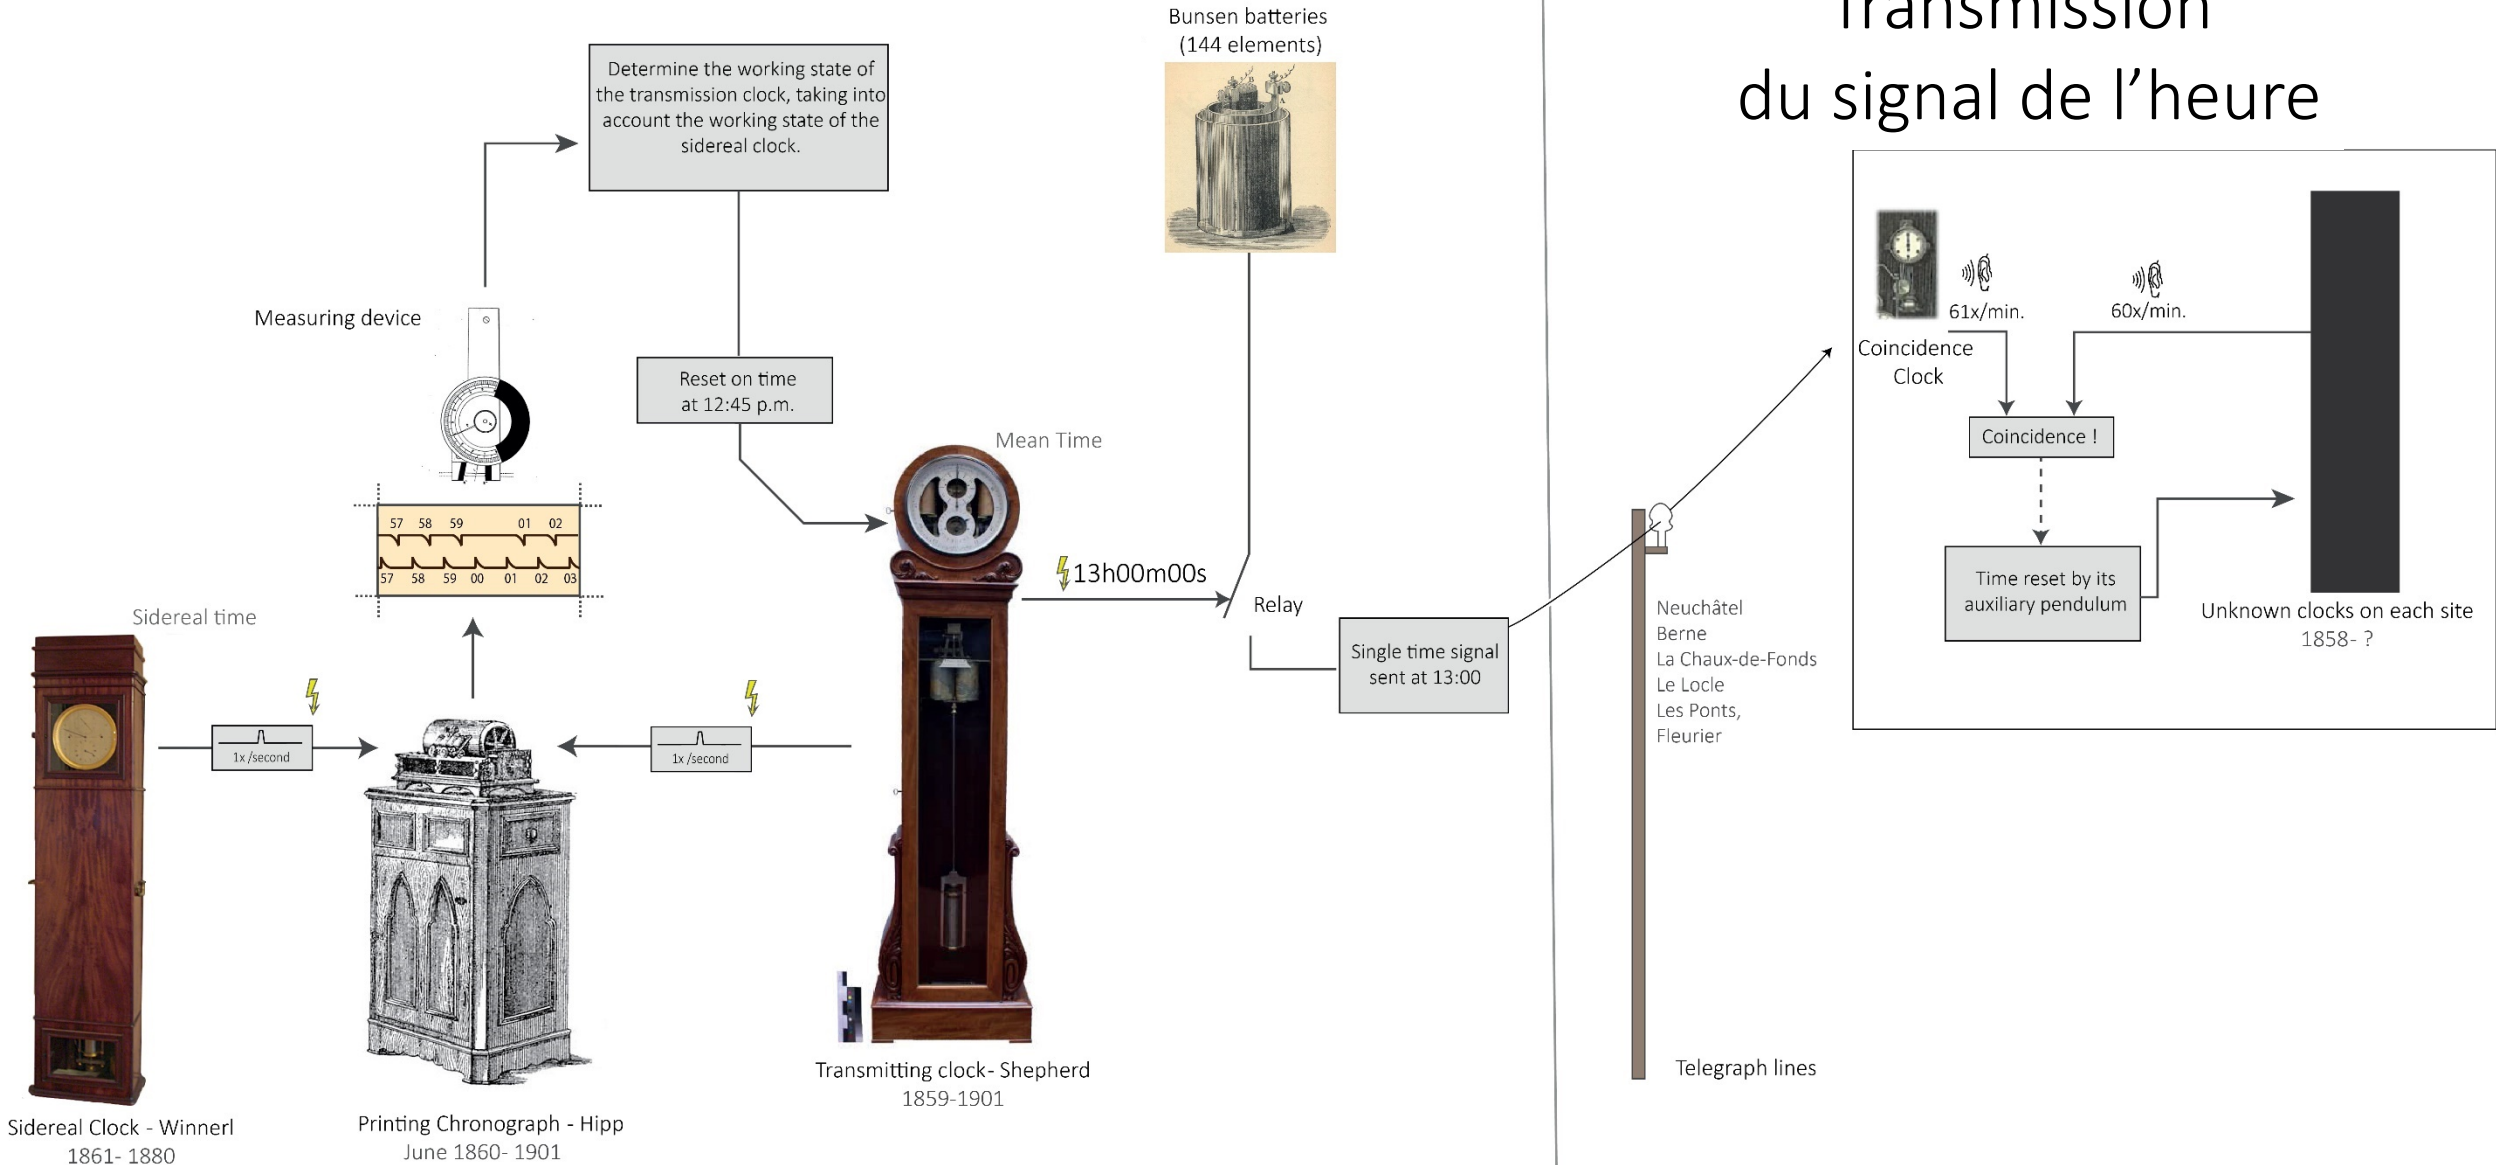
Bunsen batteries
(144 elements)

Transmission
du signal de l'heure

Determine the working state of the transmission clock, taking into account the working state of the sidereal clock.

Measuring device

Reset on time at 12:45 p.m.

Mean Time

57 58 59 01 02
57 58 59 00 01 02 03

13h00m00s

Relay

Single time signal sent at 13:00

Sidereal time

1x /second

1x /second

61x/min.

60x/min.

Coincidence Clock

Coincidence !

Time reset by its auxiliary pendulum

Unknown clocks on each site
1858- ?

Neuchâtel
Berne
La Chaux-de-Fonds
Le Locle
Les Ponts,
Fleurier

Telegraph lines

Sidereal Clock - Winnerl
1861- 1880

Printing Chronograph - Hipp
June 1860- 1901

Transmitting clock- Shepherd
1859-1901